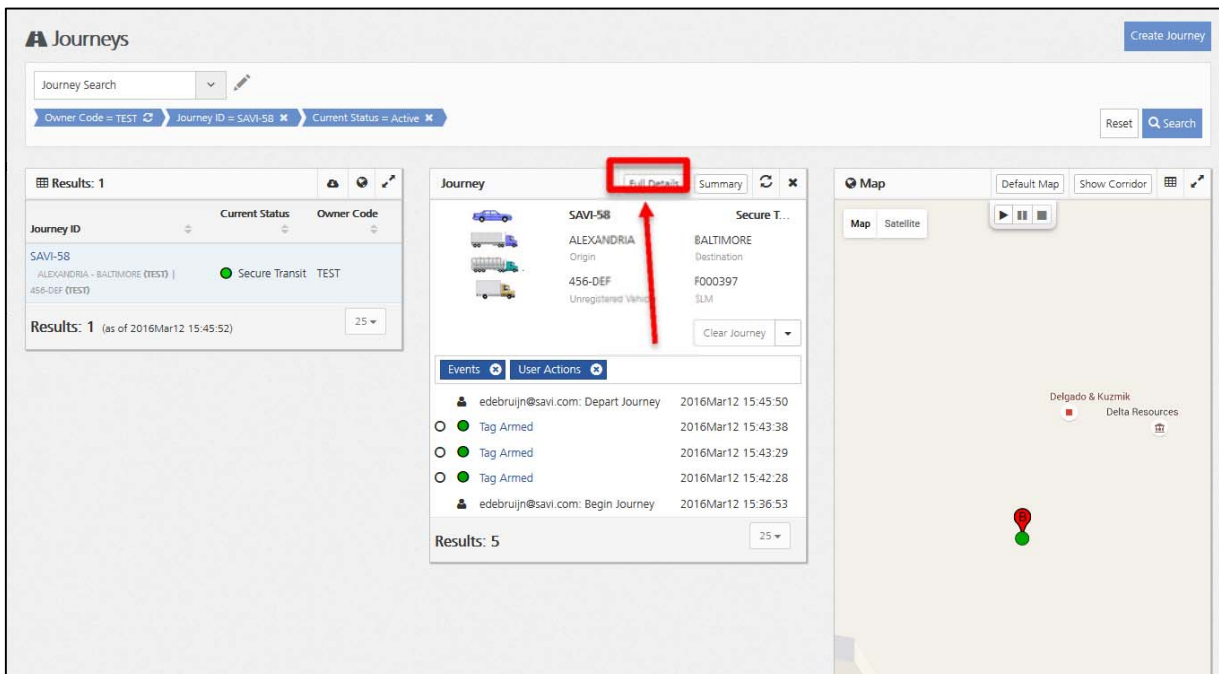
Journeys

Create Journey

Journey Search

Owner Code = TEST
Journey ID = SAVI-58
Current Status = Active

Reset
Search

Results: 1

| Journey ID | Current Status | Owner Code |
|---|---|---|
| SAVI-58 ALEXANDRIA - BALTIMORE (TEST) \| 456-DEF (TEST) | Secure Transit | TEST |

Results: 1 (as of 2016Mar12 15:45:52)

25

Journey

Full Details
Summary

SAVI-58
Secure T...
ALEXANDRIA
Origin
BALTIMORE
Destination
456-DEF
Unregistered Vehicle
F000397
SLM

Clear Journey

Events
User Actions

edebruijn@savi.com: Depart Journey 2016Mar12 15:45:50
Tag Armed 2016Mar12 15:43:38
Tag Armed 2016Mar12 15:43:29
Tag Armed 2016Mar12 15:42:28
edebruijn@savi.com: Begin Journey 2016Mar12 15:36:53

Results: 5

25

Map

Default Map
Show Corridor

Map
Satellite

Delgado & Kuzmik
Delta Resources